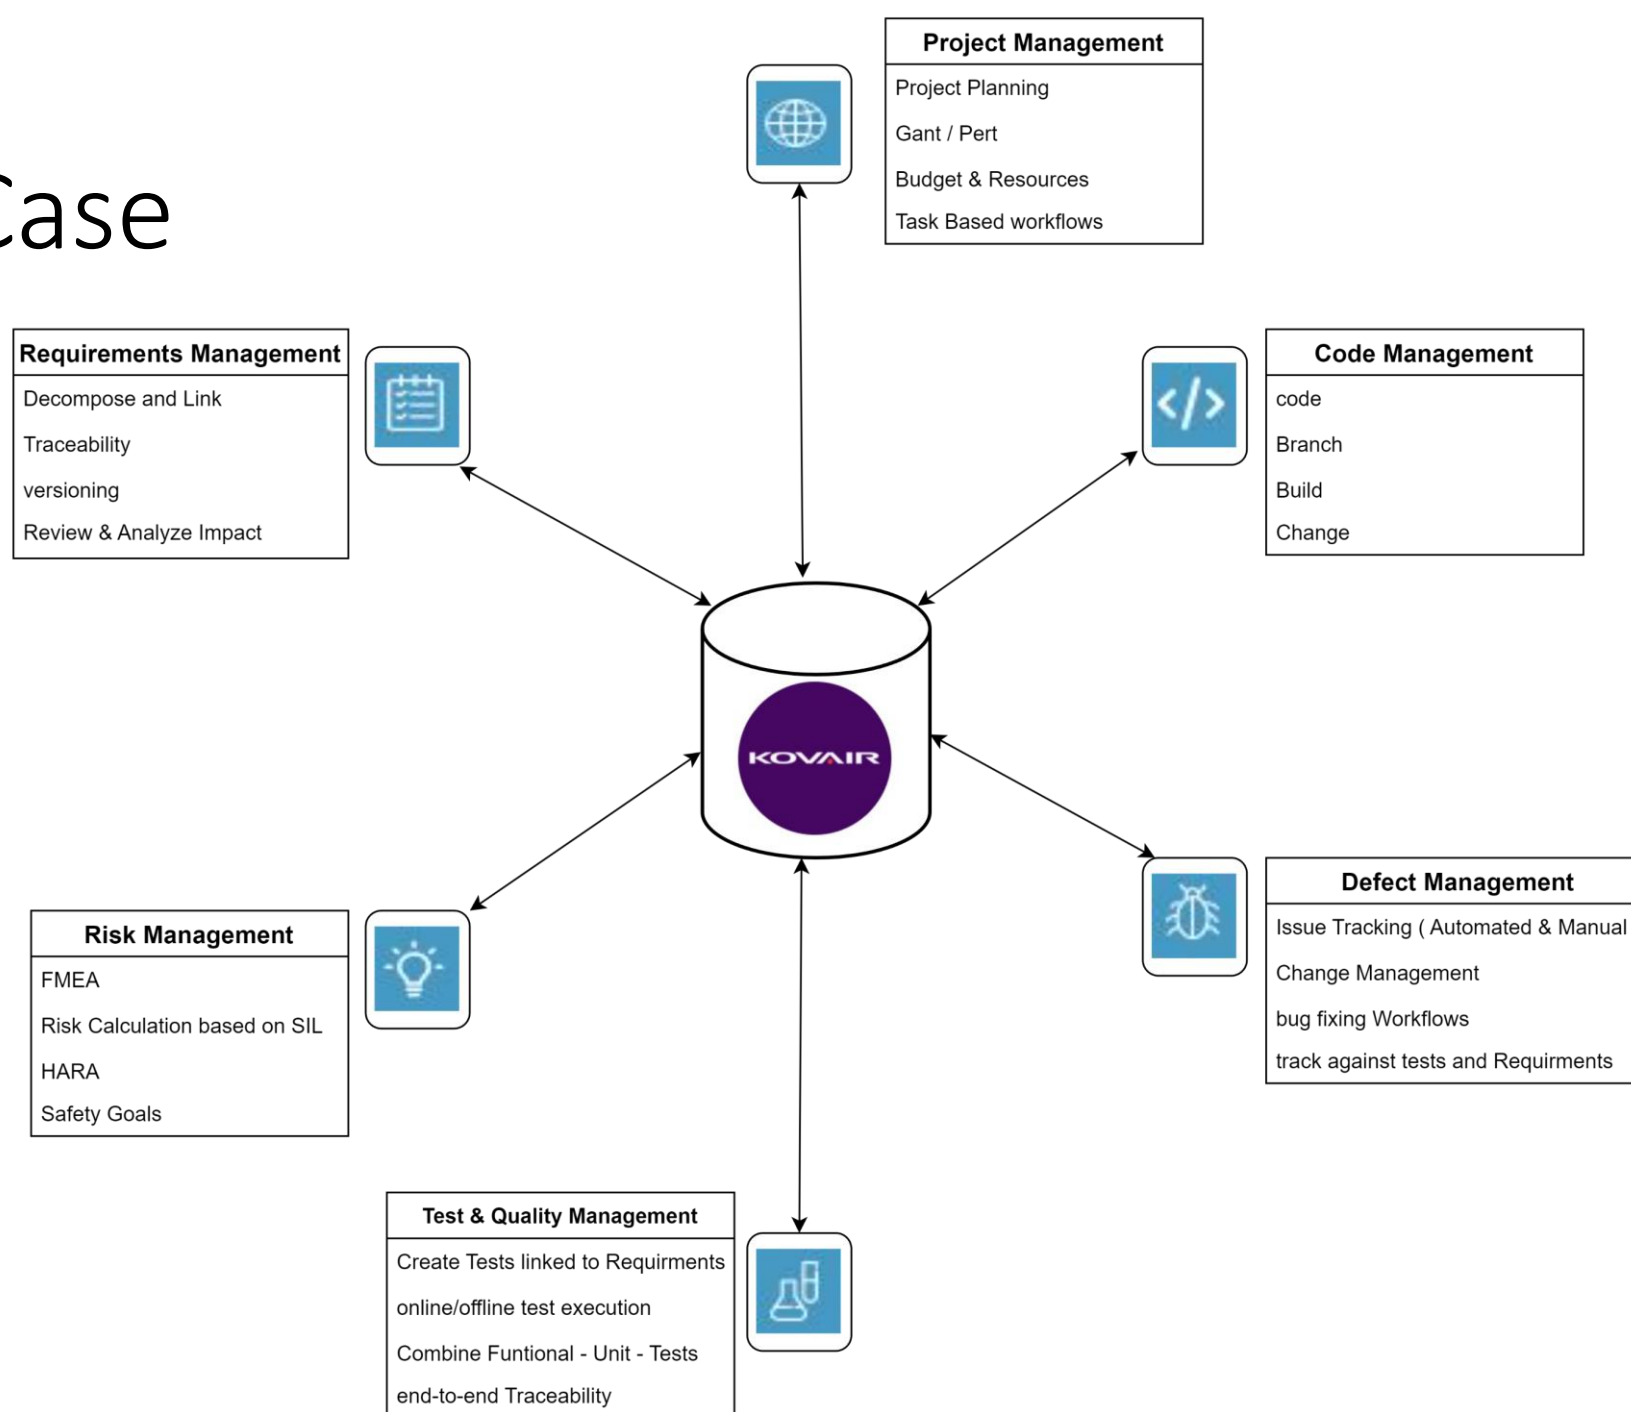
Case

Project Management
Project Planning
Gant / Pert
Budget & Resources
Task Based workflows

Requirements Management
Decompose and Link
Traceability
versioning
Review & Analyze Impact

Code Management
code
Branch
Build
Change

KOVAIR

Defect Management
Issue Tracking ( Automated & Manual
Change Management
bug fixing Workflows
track against tests and Requirments

Risk Management
FMEA
Risk Calculation based on SIL
HARA
Safety Goals

Test & Quality Management
Create Tests linked to Requirments
online/offline test execution
Combine Funtional - Unit - Tests
end-to-end Traceability